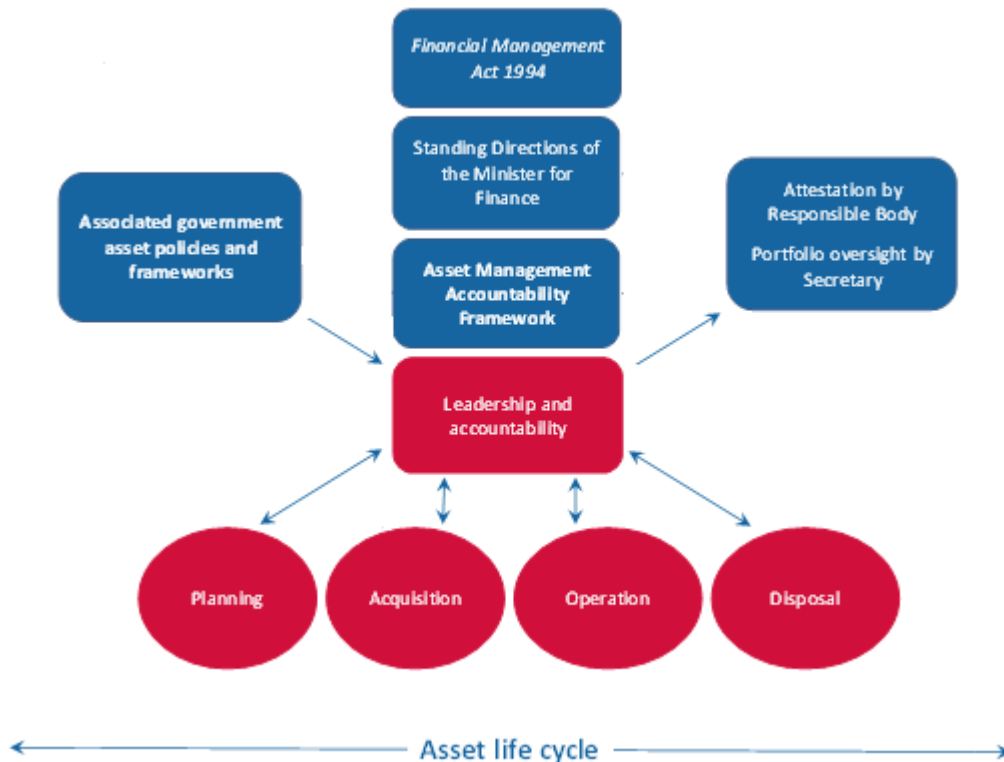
Financial Management Act 1994

Standing Directions of the Minister for Finance

Associated government asset policies and frameworks

Asset Management Accountability Framework

Attestation by Responsible Body

Portfolio oversight by Secretary

Leadership and accountability

Planning

Acquisition

Operation

Disposal

Asset life cycle